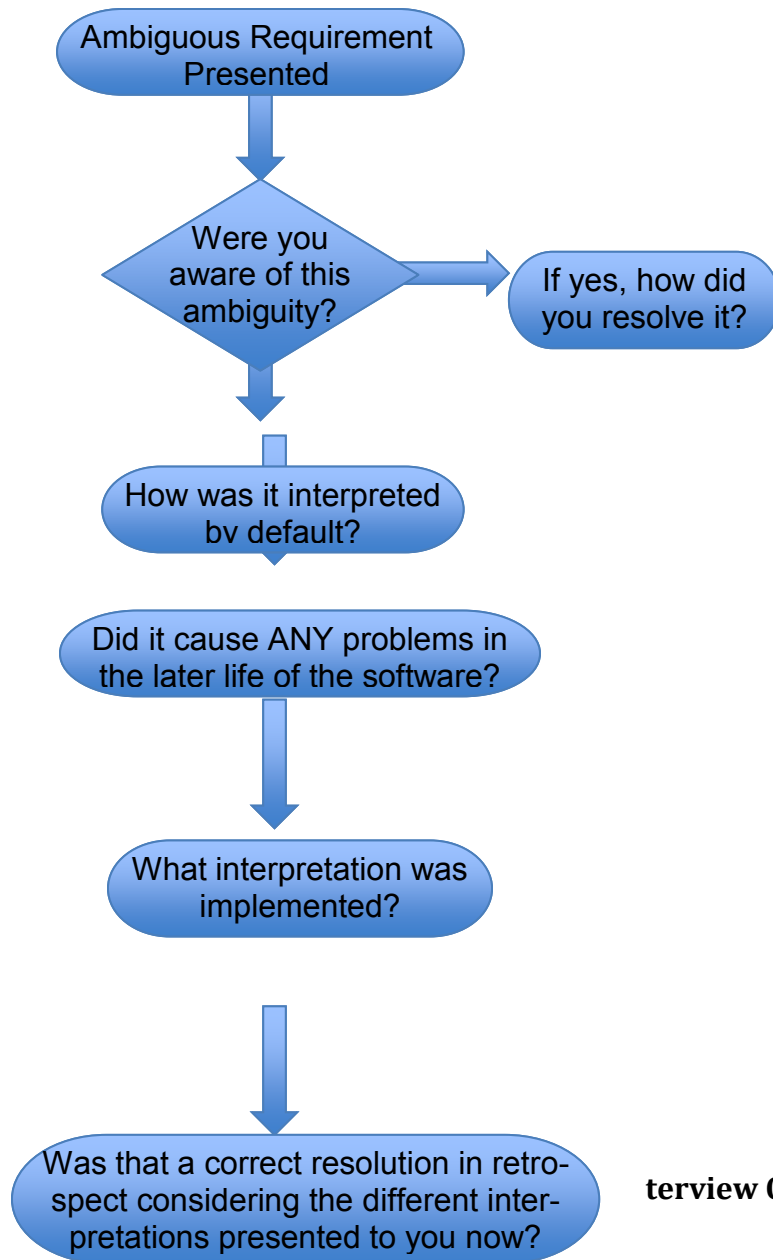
Ambiguous Requirement Presented

Were you aware of this ambiguity?

If yes, how did you resolve it?

How was it interpreted by default?

Did it cause ANY problems in the later life of the software?

What interpretation was implemented?

Was that a correct resolution in retrospect considering the different interpretations presented to you now?

terview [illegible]